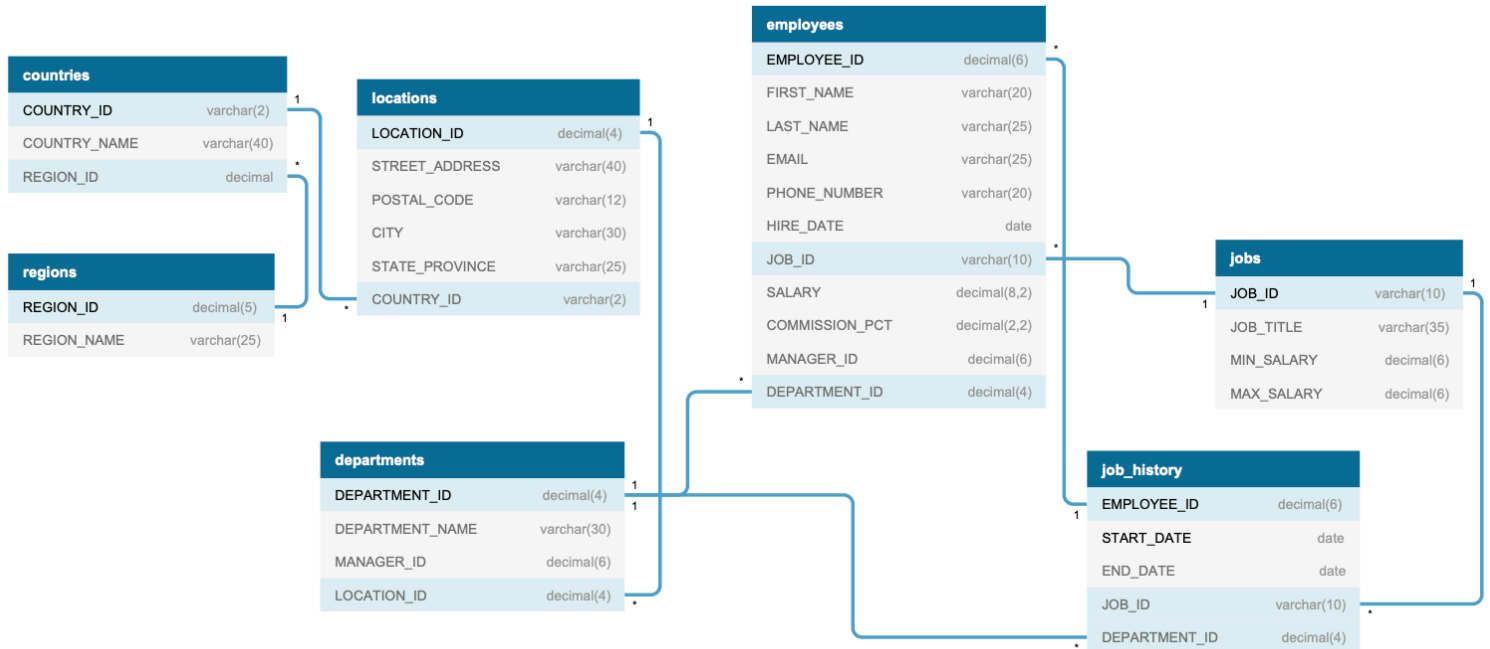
countries

| COUNTRY_ID | varchar(2) |
|---|---|
| COUNTRY_NAME | varchar(40) |
| REGION_ID | decimal |

regions

| REGION_ID | decimal(5) |
|---|---|
| REGION_NAME | varchar(25) |

locations

| LOCATION_ID | decimal(4) |
|---|---|
| STREET_ADDRESS | varchar(40) |
| POSTAL_CODE | varchar(12) |
| CITY | varchar(30) |
| STATE_PROVINCE | varchar(25) |
| COUNTRY_ID | varchar(2) |

departments

| DEPARTMENT_ID | decimal(4) |
|---|---|
| DEPARTMENT_NAME | varchar(30) |
| MANAGER_ID | decimal(6) |
| LOCATION_ID | decimal(4) |

employees

| EMPLOYEE_ID | decimal(6) |
|---|---|
| FIRST_NAME | varchar(20) |
| LAST_NAME | varchar(25) |
| EMAIL | varchar(25) |
| PHONE_NUMBER | varchar(20) |
| HIRE_DATE | date |
| JOB_ID | varchar(10) |
| SALARY | decimal(8,2) |
| COMMISSION_PCT | decimal(2,2) |
| MANAGER_ID | decimal(6) |
| DEPARTMENT_ID | decimal(4) |

jobs

| JOB_ID | varchar(10) |
|---|---|
| JOB_TITLE | varchar(35) |
| MIN_SALARY | decimal(6) |
| MAX_SALARY | decimal(6) |

job_history

| EMPLOYEE_ID | decimal(6) |
|---|---|
| START_DATE | date |
| END_DATE | date |
| JOB_ID | varchar(10) |
| DEPARTMENT_ID | decimal(4) |

1 * 1 * 1 * 1 1 * * * 1 1 1 * * 1